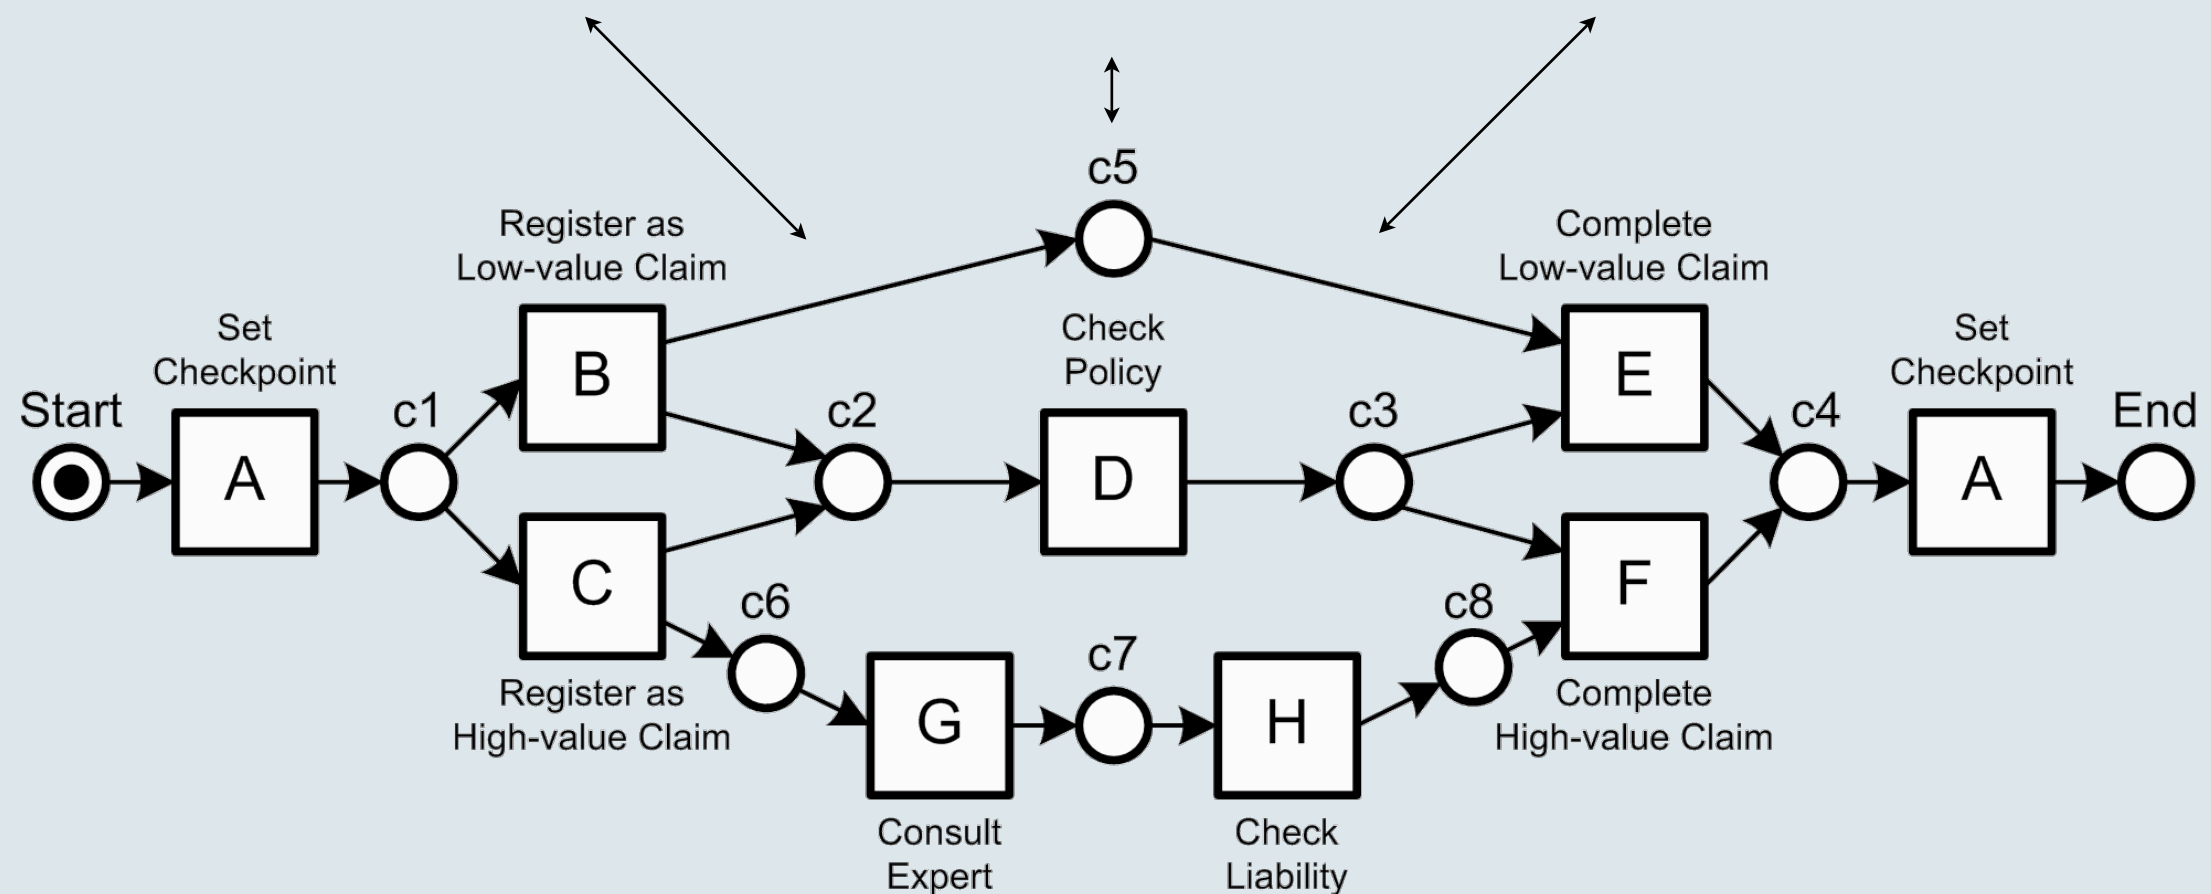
c5

Register as Low-value Claim

Complete Low-value Claim

Set Checkpoint

Check Policy

Set Checkpoint

Start

A

c1

B

c2

D

c3

E

c4

A

End

C

c6

F

c8

c7

Register as High-value Claim

G

H

Complete High-value Claim

Consult Expert

Check Liability